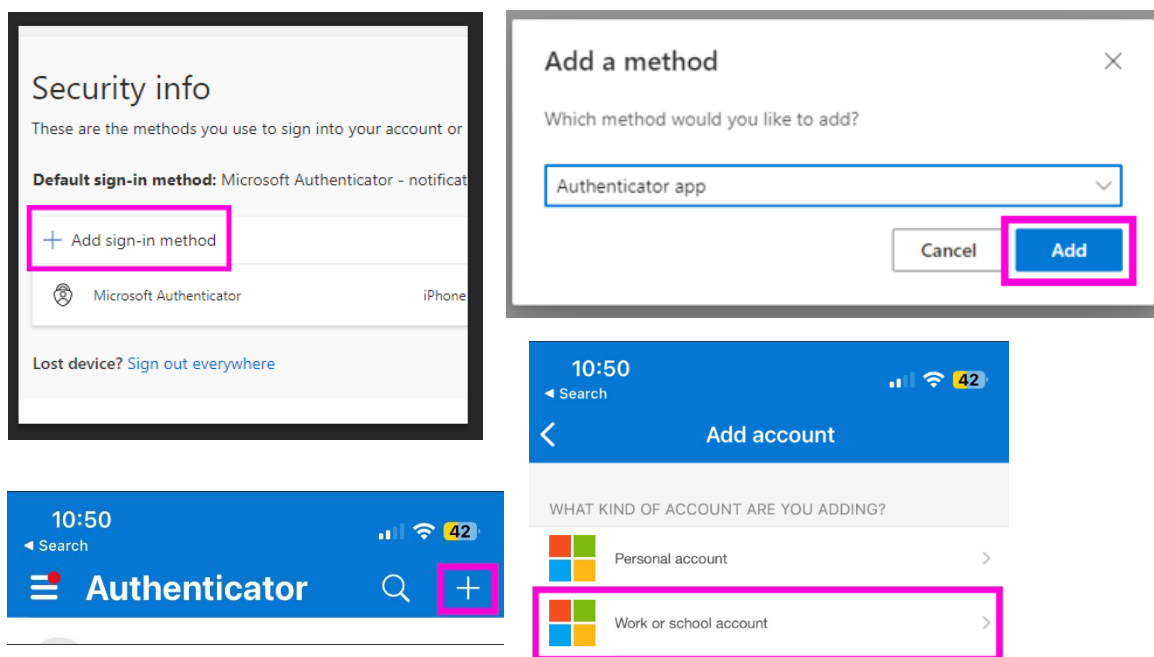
Security info

These are the methods you use to sign into your account or

Default sign-in method: Microsoft Authenticator - notificat

+ Add sign-in method

Microsoft Authenticator iPhone

Lost device? Sign out everywhere

Add a method

Which method would you like to add?

Authenticator app

Cancel Add

10:50
◂ Search
42

Authenticator

10:50
◂ Search
42

Add account

WHAT KIND OF ACCOUNT ARE YOU ADDING?

Personal account

Work or school account